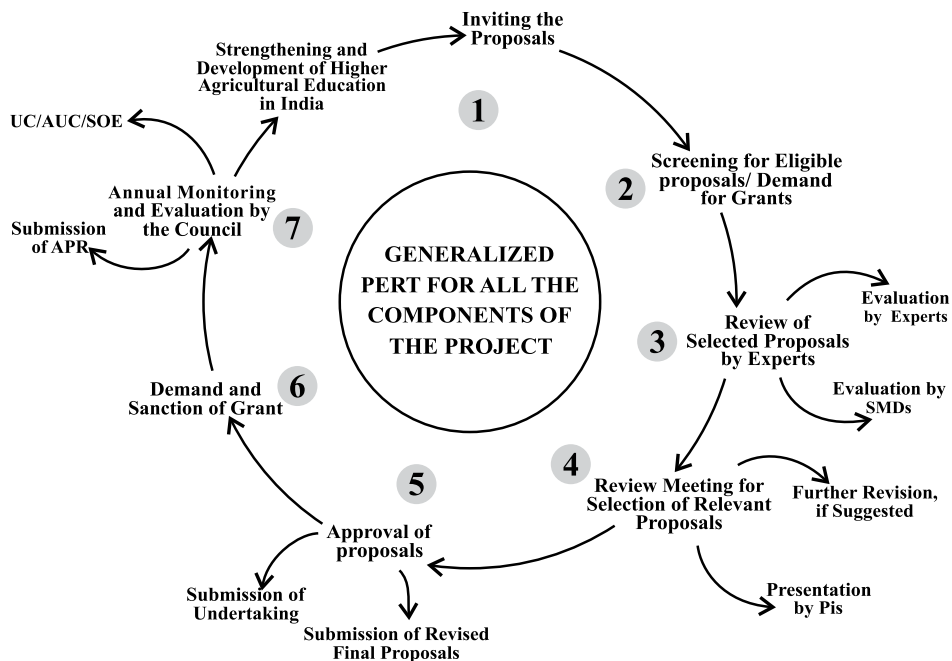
Inviting the Proposals

Strengthening and Development of Higher Agricultural Education in India

1

UC/AUC/SOE

Screening for Eligible proposals/ Demand for Grants

2

Annual Monitoring and Evaluation by the Council

7

Submission of APR

GENERALIZED PERT FOR ALL THE COMPONENTS OF THE PROJECT

Evaluation by Experts

3

Review of Selected Proposals by Experts

Evaluation by SMDs

Demand and Sanction of Grant

6

4

Review Meeting for Selection of Relevant Proposals

Further Revision, if Suggested

5

Approval of proposals

Submission of Undertaking

Submission of Revised Final Proposals

Presentation by Pis